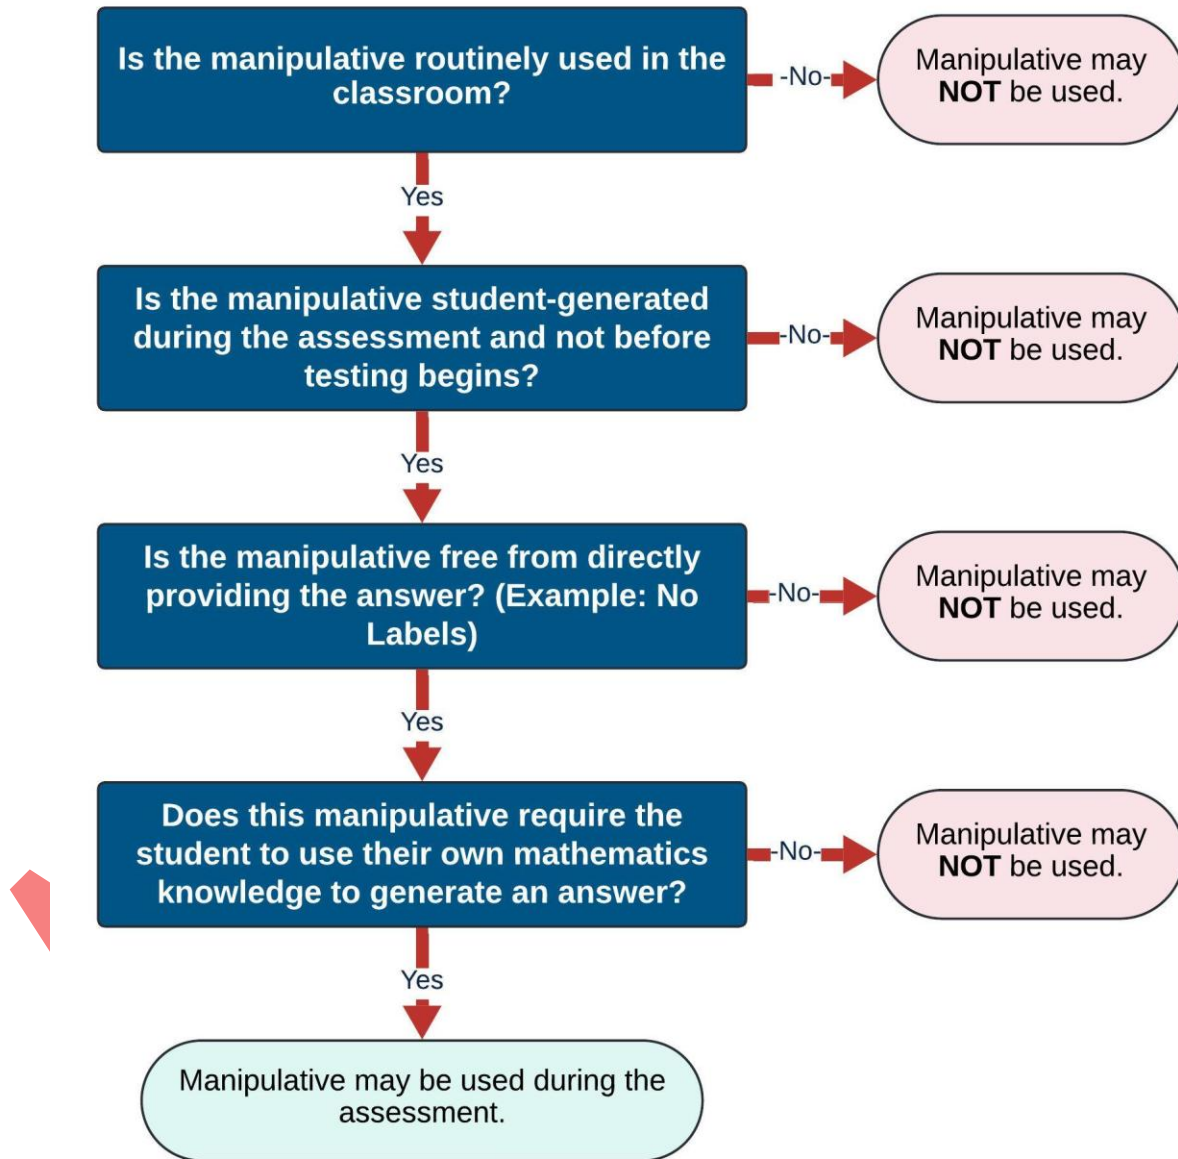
Is the manipulative routinely used in the classroom?

-No-

Manipulative may NOT be used.

Yes

Is the manipulative student-generated during the assessment and not before testing begins?

-No-

Manipulative may NOT be used.

Yes

Is the manipulative free from directly providing the answer? (Example: No Labels)

-No-

Manipulative may NOT be used.

Yes

Does this manipulative require the student to use their own mathematics knowledge to generate an answer?

-No-

Manipulative may NOT be used.

Yes

Manipulative may be used during the assessment.